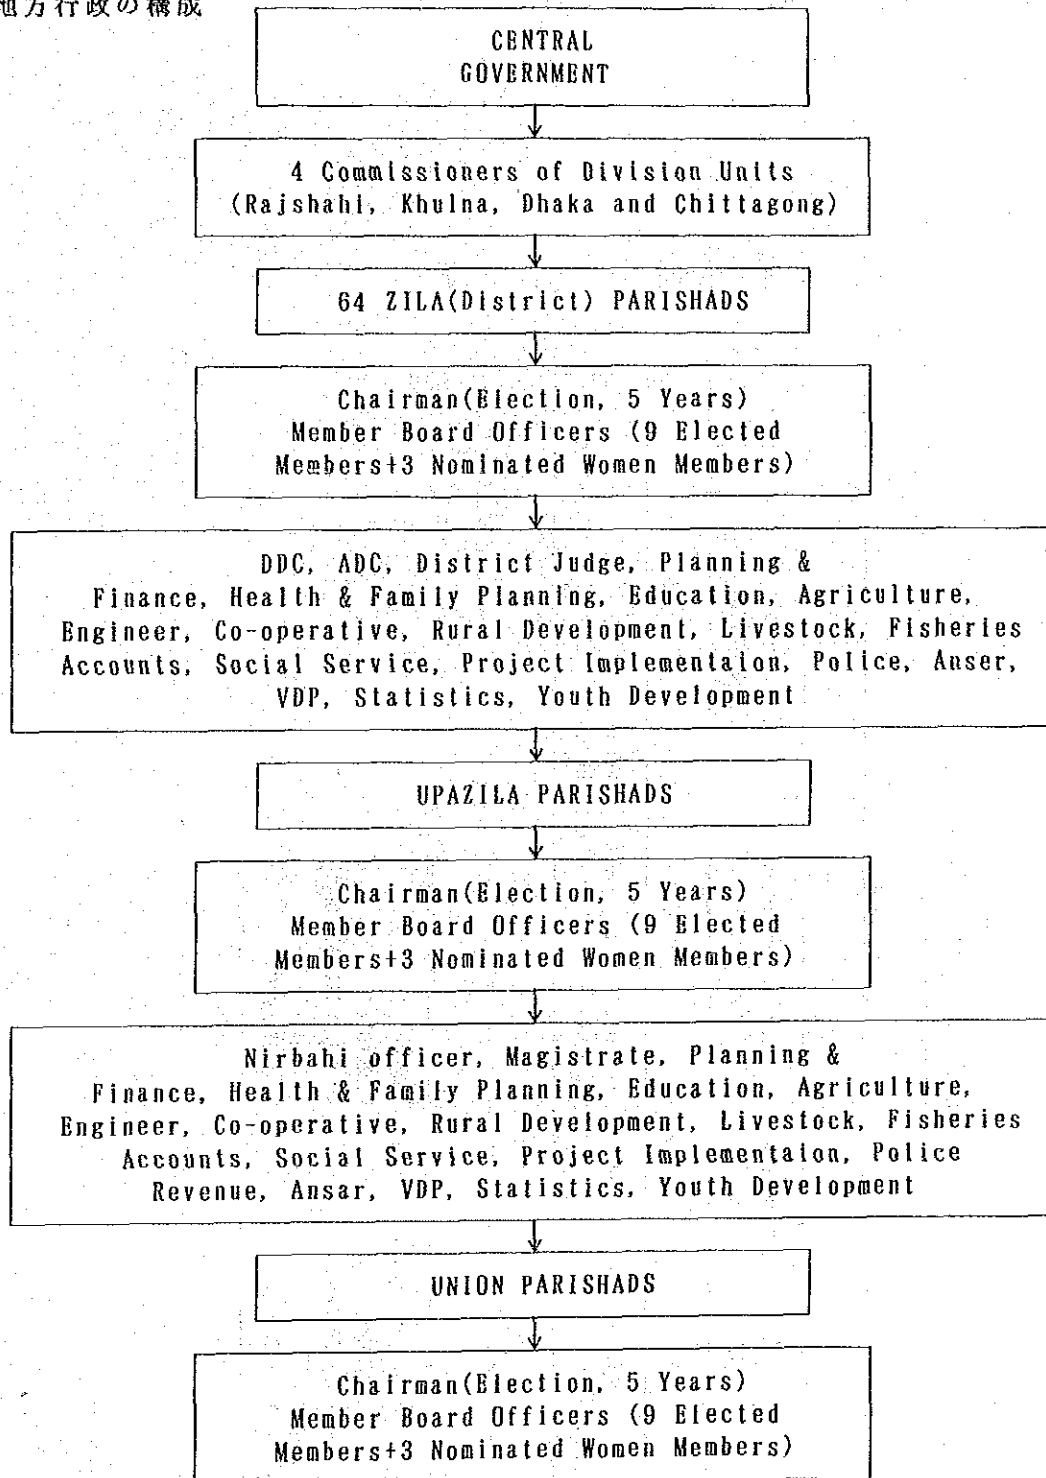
地方行政の構成

CENTRAL GOVERNMENT

4 Commissioners of Division Units (Rajshahi, Khulna, Dhaka and Chittagong)

64 ZILA(District) PARISHADS

Chairman(Election, 5 Years) Member Board Officers (9 Elected Members+3 Nominated Women Members)

DDC, ADC, District Judge, Planning & Finance, Health & Family Planning, Education, Agriculture, Engineer, Co-operative, Rural Development, Livestock, Fisheries Accounts, Social Service, Project Implementaion, Police, Anser, VDP, Statistics, Youth Development

UPAZILA PARISHADS

Chairman(Election, 5 Years) Member Board Officers (9 Elected Members+3 Nominated Women Members)

Nirbahi officer, Magistrate, Planning & Finance, Health & Family Planning, Education, Agriculture, Engineer, Co-operative, Rural Development, Livestock, Fisheries Accounts, Social Service, Project Implementaion, Police Revenue, Ansar, VDP, Statistics, Youth Development

UNION PARISHADS

Chairman(Election, 5 Years) Member Board Officers (9 Elected Members+3 Nominated Women Members)